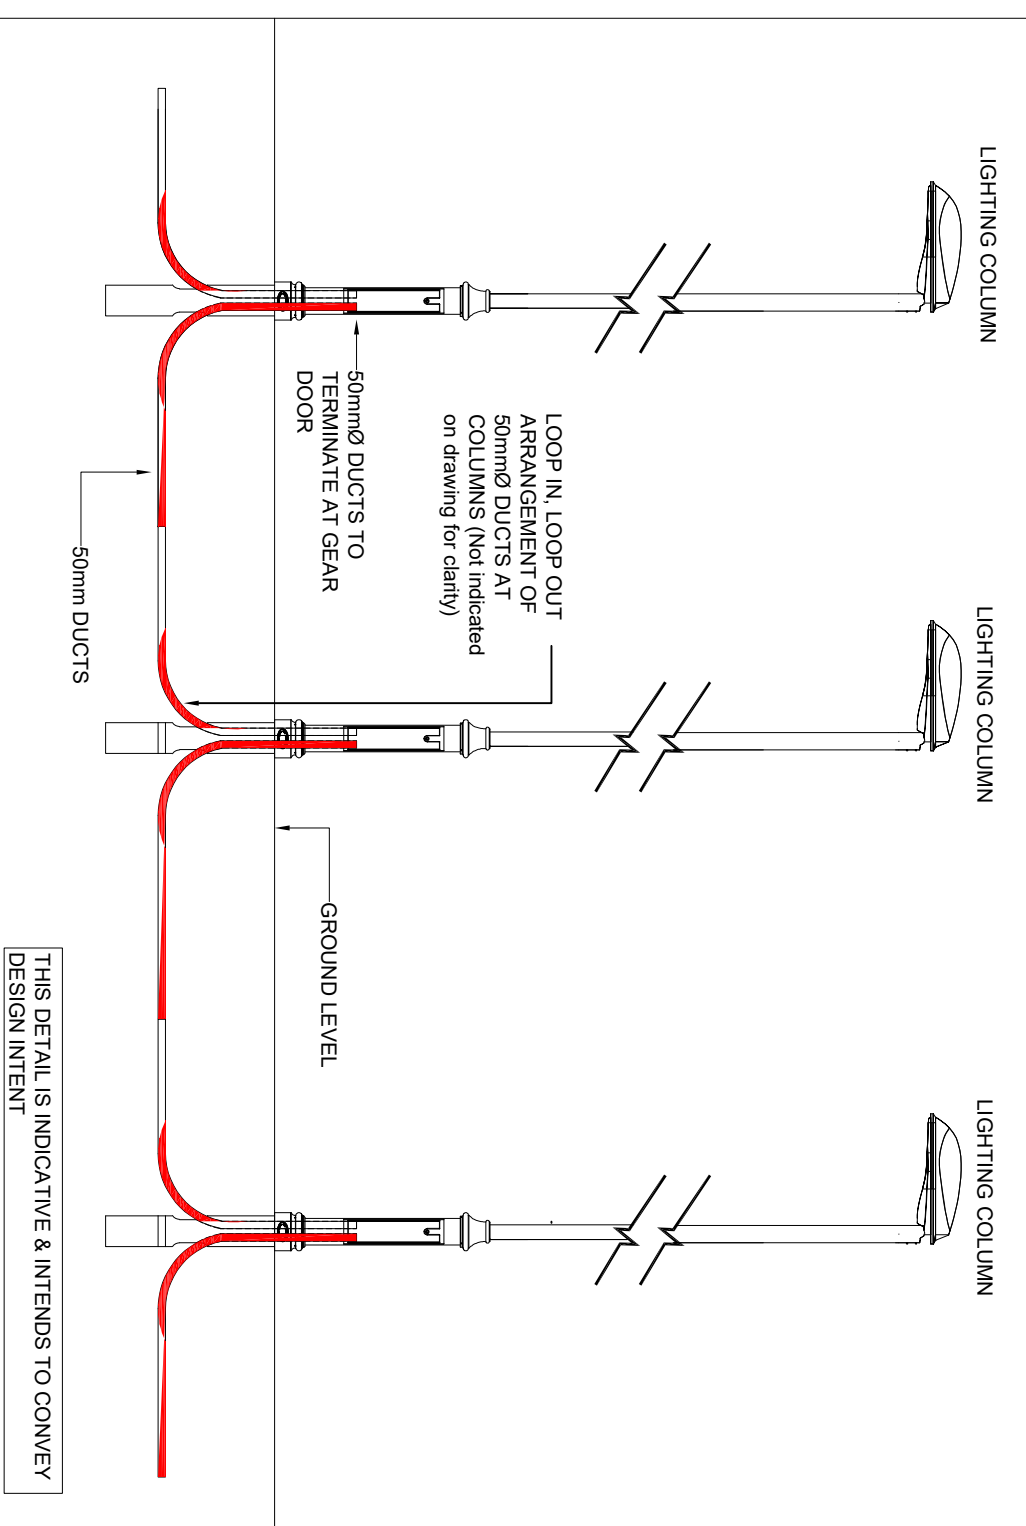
LIGHTING COLUMN

LIGHTING COLUMN

LIGHTING COLUMN

LOOP IN, LOOP OUT ARRANGEMENT OF 50mmØ DUCTS AT COLUMNS (Not indicated on drawing for clarity)

50mmØ DUCTS TO TERMINATE AT GEAR DOOR

50mm DUCTS

GROUND LEVEL

THIS DETAIL IS INDICATIVE & INTENDS TO CONVEY DESIGN INTENT